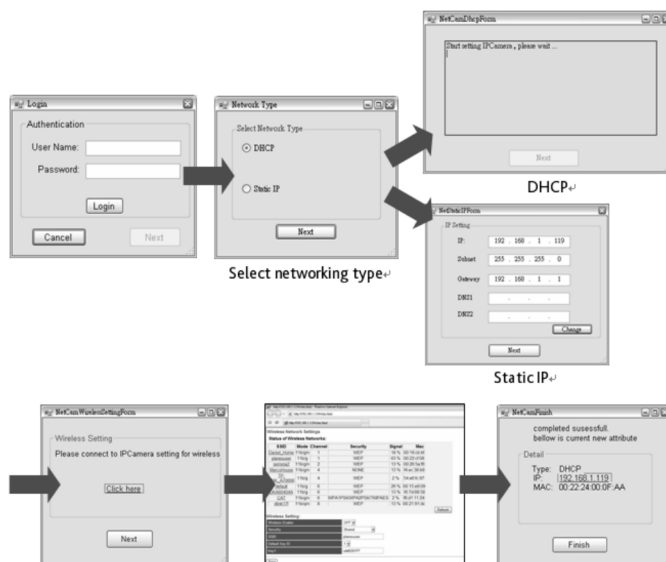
Login

Authentication

User Name:

Password:

Login

Cancel

Next

Network Type

Select Network Type

DHCP

Static IP

Next

Select networking type

NetCamDhcpForm

Start setting IPCamera , please wait ...

Next

DHCP

NetStaticIPForm

IP Setting

IP: 192 . 168 . 1 . 119

Subnet 255 . 255 . 255 . 0

Gateway 192 . 168 . 1 . 1

DNS1 . . .

DNS2 . . .

Change

Next

Static IP

NetCamWirelessSettingForm

Wireless Setting

Please connect to IPCamera setting for wireless

Click here

Next

Wireless Network Settings

Status of Wireless Networks

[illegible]

NetCamFinish

completed susessfull.
bellow is current new attribute

Detail

Type: DHCP

IP: 192.168.1.119

MAC: 00:22:24:00:0F:AA

Finish